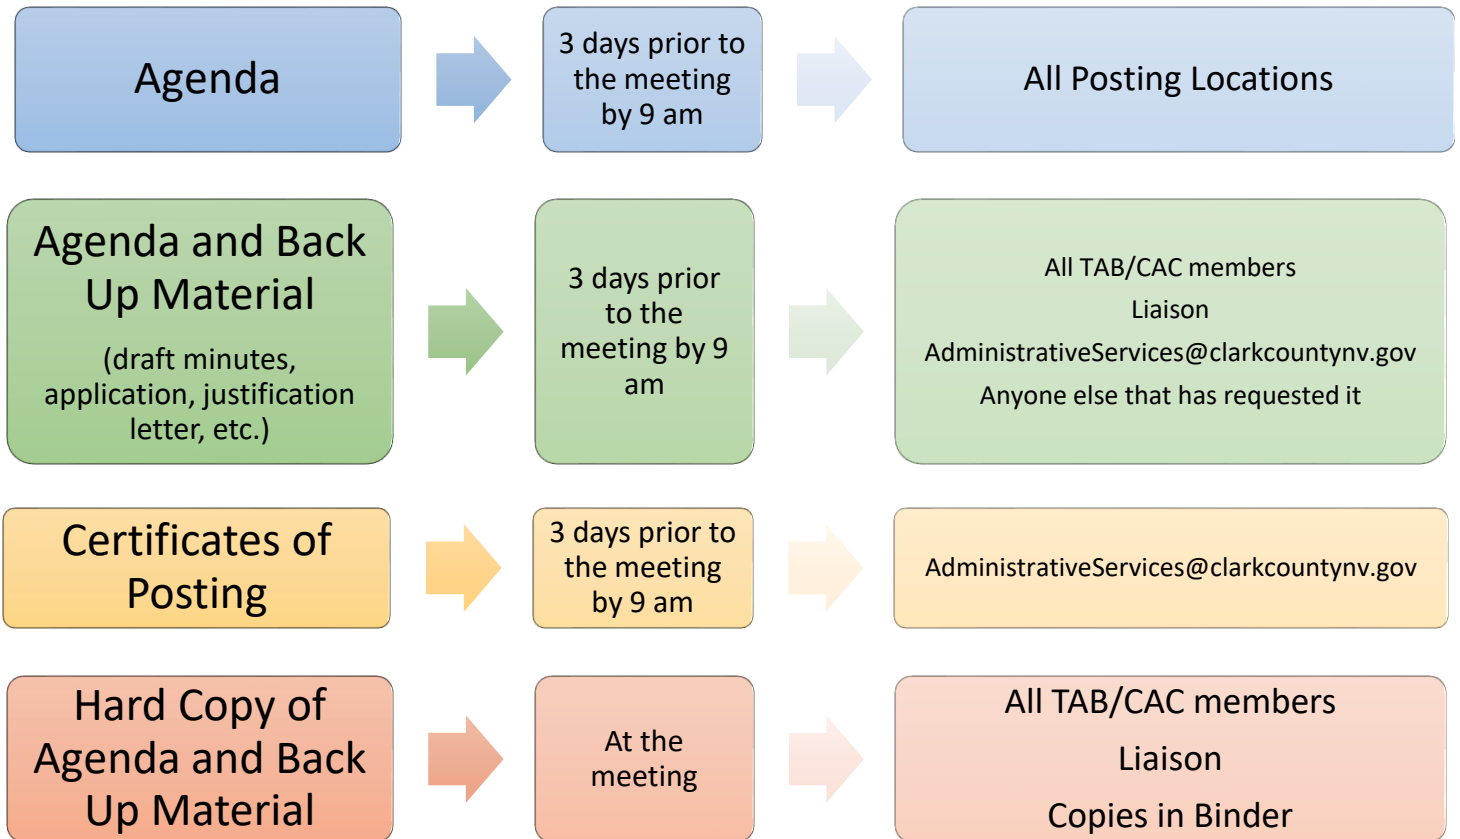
Agenda

3 days prior to the meeting by 9 am

All Posting Locations

Agenda and Back Up Material

(draft minutes, application, justification letter, etc.)

3 days prior to the meeting by 9 am

All TAB/CAC members

Liaison

AdministrativeServices@clarkcountynv.gov

Anyone else that has requested it

Certificates of Posting

3 days prior to the meeting by 9 am

AdministrativeServices@clarkcountynv.gov

Hard Copy of Agenda and Back Up Material

At the meeting

All TAB/CAC members

Liaison

Copies in Binder